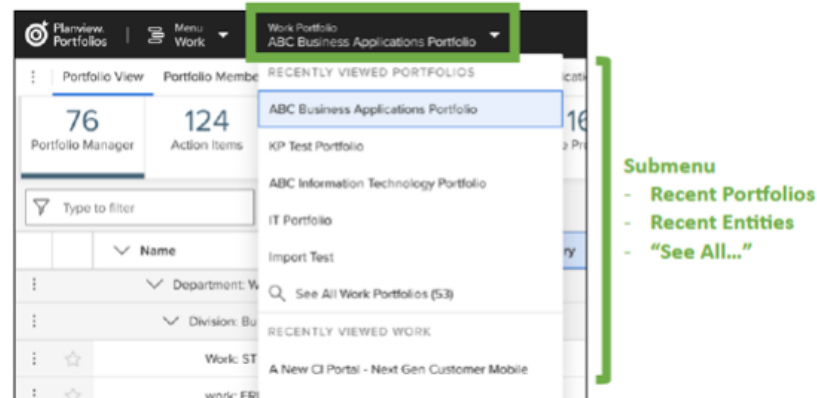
Planview. Portfolios | Menu Work | Work Portfolio ABC Business Applications Portfolio

Portfolio View | Portfolio Membe

76 Portfolio Manager | 124 Action Items

Type to filter

Name

Department: W

Division: Bu

Work: ST

work: ER

RECENTLY VIEWED PORTFOLIOS

ABC Business Applications Portfolio

KP Test Portfolio

ABC Information Technology Portfolio

IT Portfolio

Import Test

See All Work Portfolios (53)

RECENTLY VIEWED WORK

A New CI Portal - Next Gen Customer Mobile

Submenu
- Recent Portfolios
- Recent Entities
- "See All..."